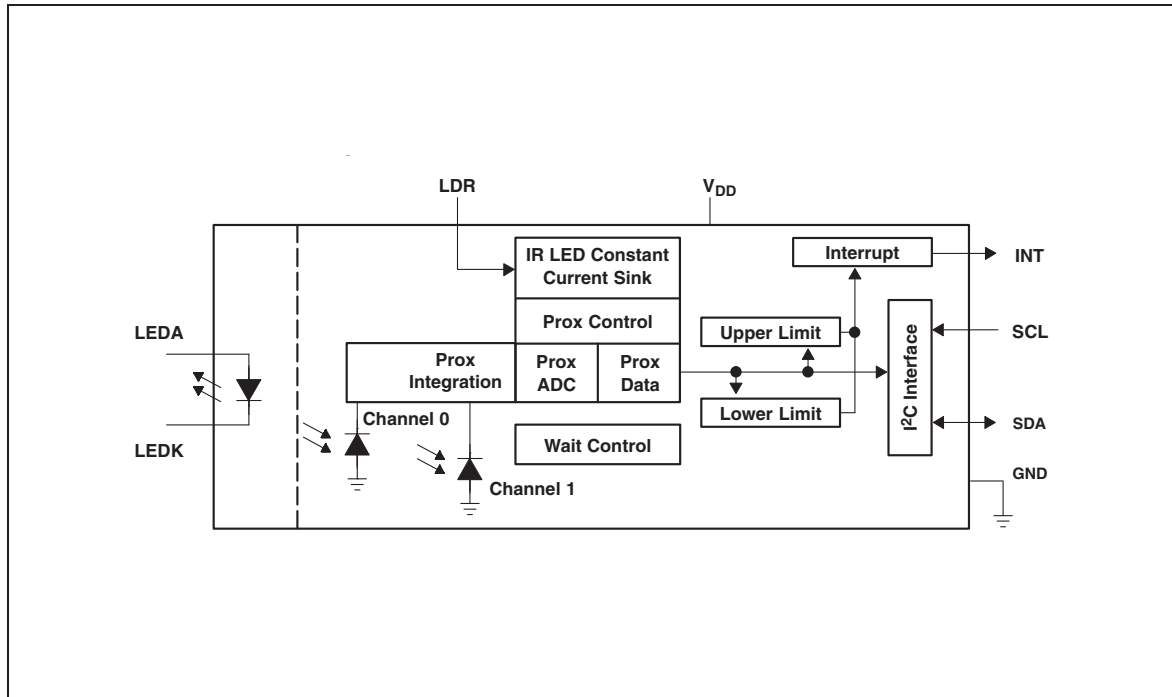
LDR

$V_{DD}$

IR LED Constant Current Sink

Interrupt

INT

Prox Control

Upper Limit

SCL

LEDA

Prox Integration

Prox ADC

Prox Data

$I^2C$ Interface

Lower Limit

Channel 0

SDA

LEDK

Wait Control

GND

Channel 1